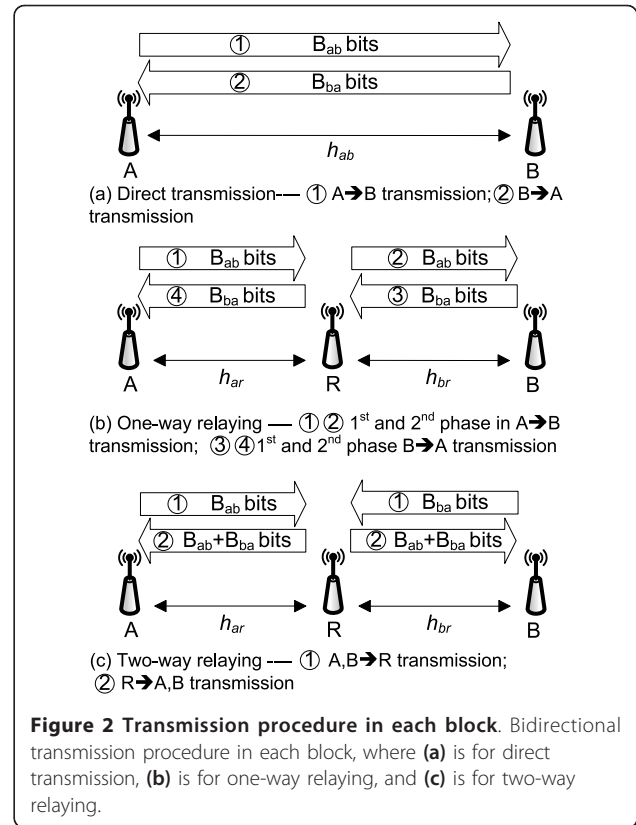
① $B_{ab}$ bits

② $B_{ba}$ bits

A

$h_{ab}$

B

(a) Direct transmission-— ① A➔B transmission; ② B➔A transmission

① $B_{ab}$ bits

④ $B_{ba}$ bits

② $B_{ab}$ bits

③ $B_{ba}$ bits

A

$h_{ar}$

R

$h_{br}$

B

(b) One-way relaying — ① ② 1$^{st}$ and 2$^{nd}$ phase in A➔B transmission; ③ ④ 1$^{st}$ and 2$^{nd}$ phase B➔A transmission

① $B_{ab}$ bits

② $B_{ab}$+$B_{ba}$ bits

① $B_{ba}$ bits

② $B_{ab}$+$B_{ba}$ bits

A

$h_{ar}$

R

$h_{br}$

B

(c) Two-way relaying -— ① A,B➔R transmission; ② R➔A,B transmission

**Figure 2 Transmission procedure in each block**. Bidirectional transmission procedure in each block, where **(a)** is for direct transmission, **(b)** is for one-way relaying, and **(c)** is for two-way relaying.